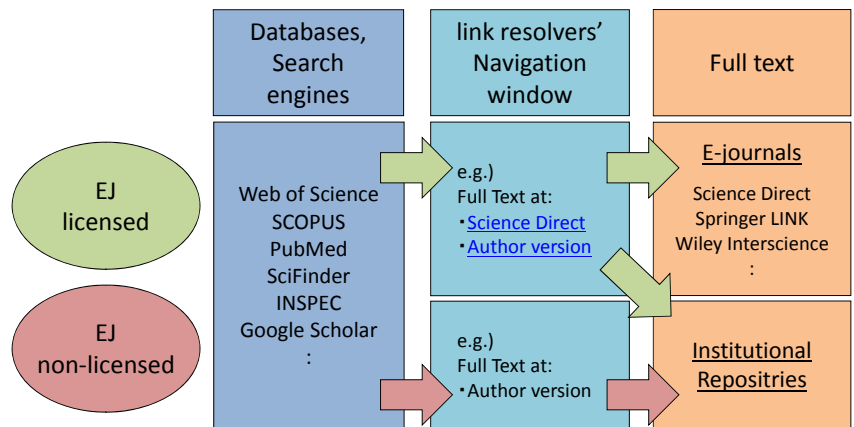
Databases, Search engines

link resolvers' Navigation window

Full text

EJ licensed

EJ non-licensed

Web of Science
SCOPUS
PubMed
SciFinder
INSPEC
Google Scholar
:

e.g.)
Full Text at:
・Science Direct
・Author version

e.g.)
Full Text at:
・Author version

E-journals

Science Direct
Springer LINK
Wiley Interscience
:

Institutional Repositries